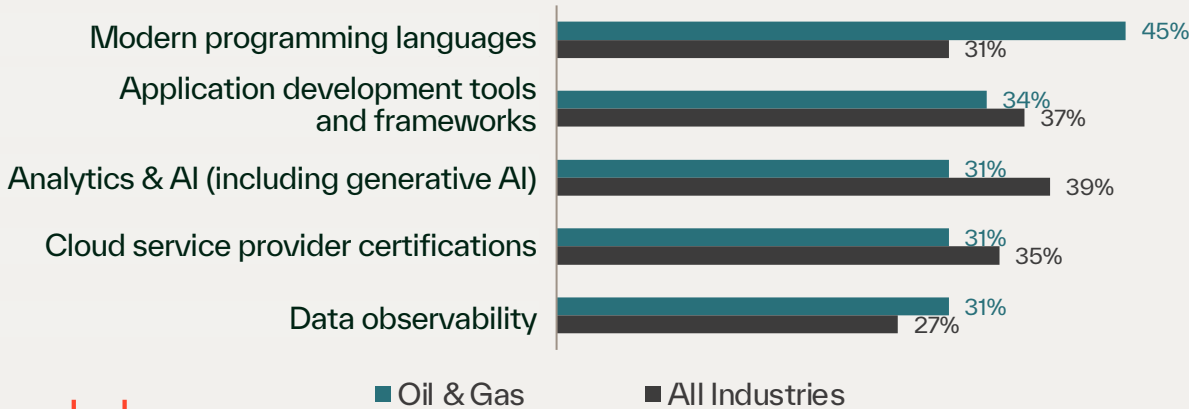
| | Oil & Gas | All Industries |
|---|---|---|
| Modern programming languages | 45% | 31% |
| Application development tools and frameworks | 34% | 37% |
| Analytics & AI (including generative AI) | 31% | 39% |
| Cloud service provider certifications | 31% | 35% |
| Data observability | 31% | 27% |

Oil & Gas All Industries